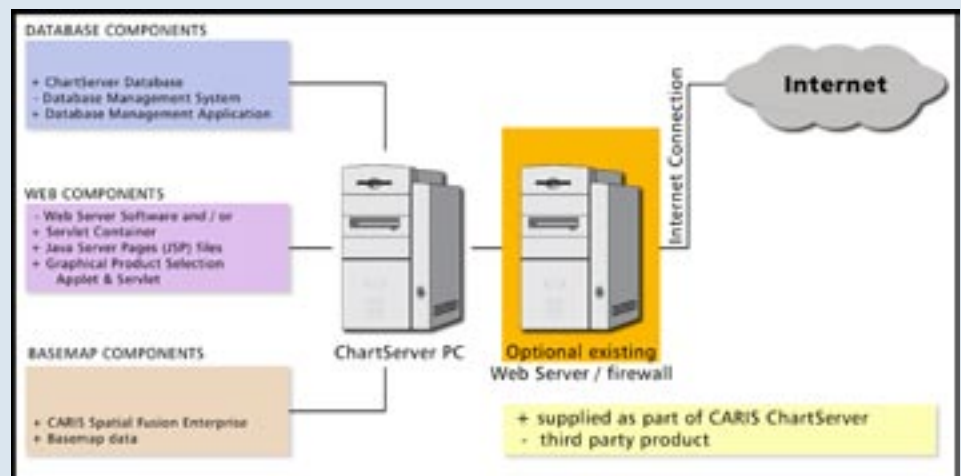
DATABASE COMPONENTS

+ ChartServer Database
- Database Management System
+ Database Management Application

WEB COMPONENTS

- Web Server Software and / or
+ Servlet Container
+ Java Server Pages (JSP) files
+ Graphical Product Selection Applet & Servlet

BASEMAP COMPONENTS

+ CARIS Spatial Fusion Enterprise
+ Basemap data

ChartServer PC

Optional existing
Web Server / firewall

Internet Connection

Internet

+ supplied as part of CARIS ChartServer
- third party product